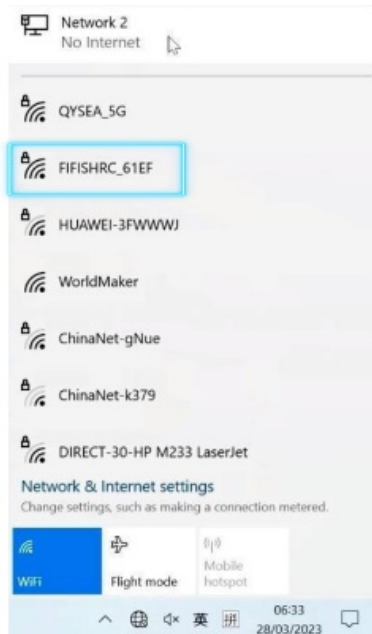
Network 2
No Internet

QYSEA_5G

FIFISHRC_61EF

HUAWEI-3FWWWJ

WorldMaker

ChinaNet-gNue

ChinaNet-k379

DIRECT-30-HP M233 LaserJet

Network & Internet settings
Change settings, such as making a connection metered.

WiFi
Flight mode
Mobile hotspot

英 拼 06:33 28/03/2023